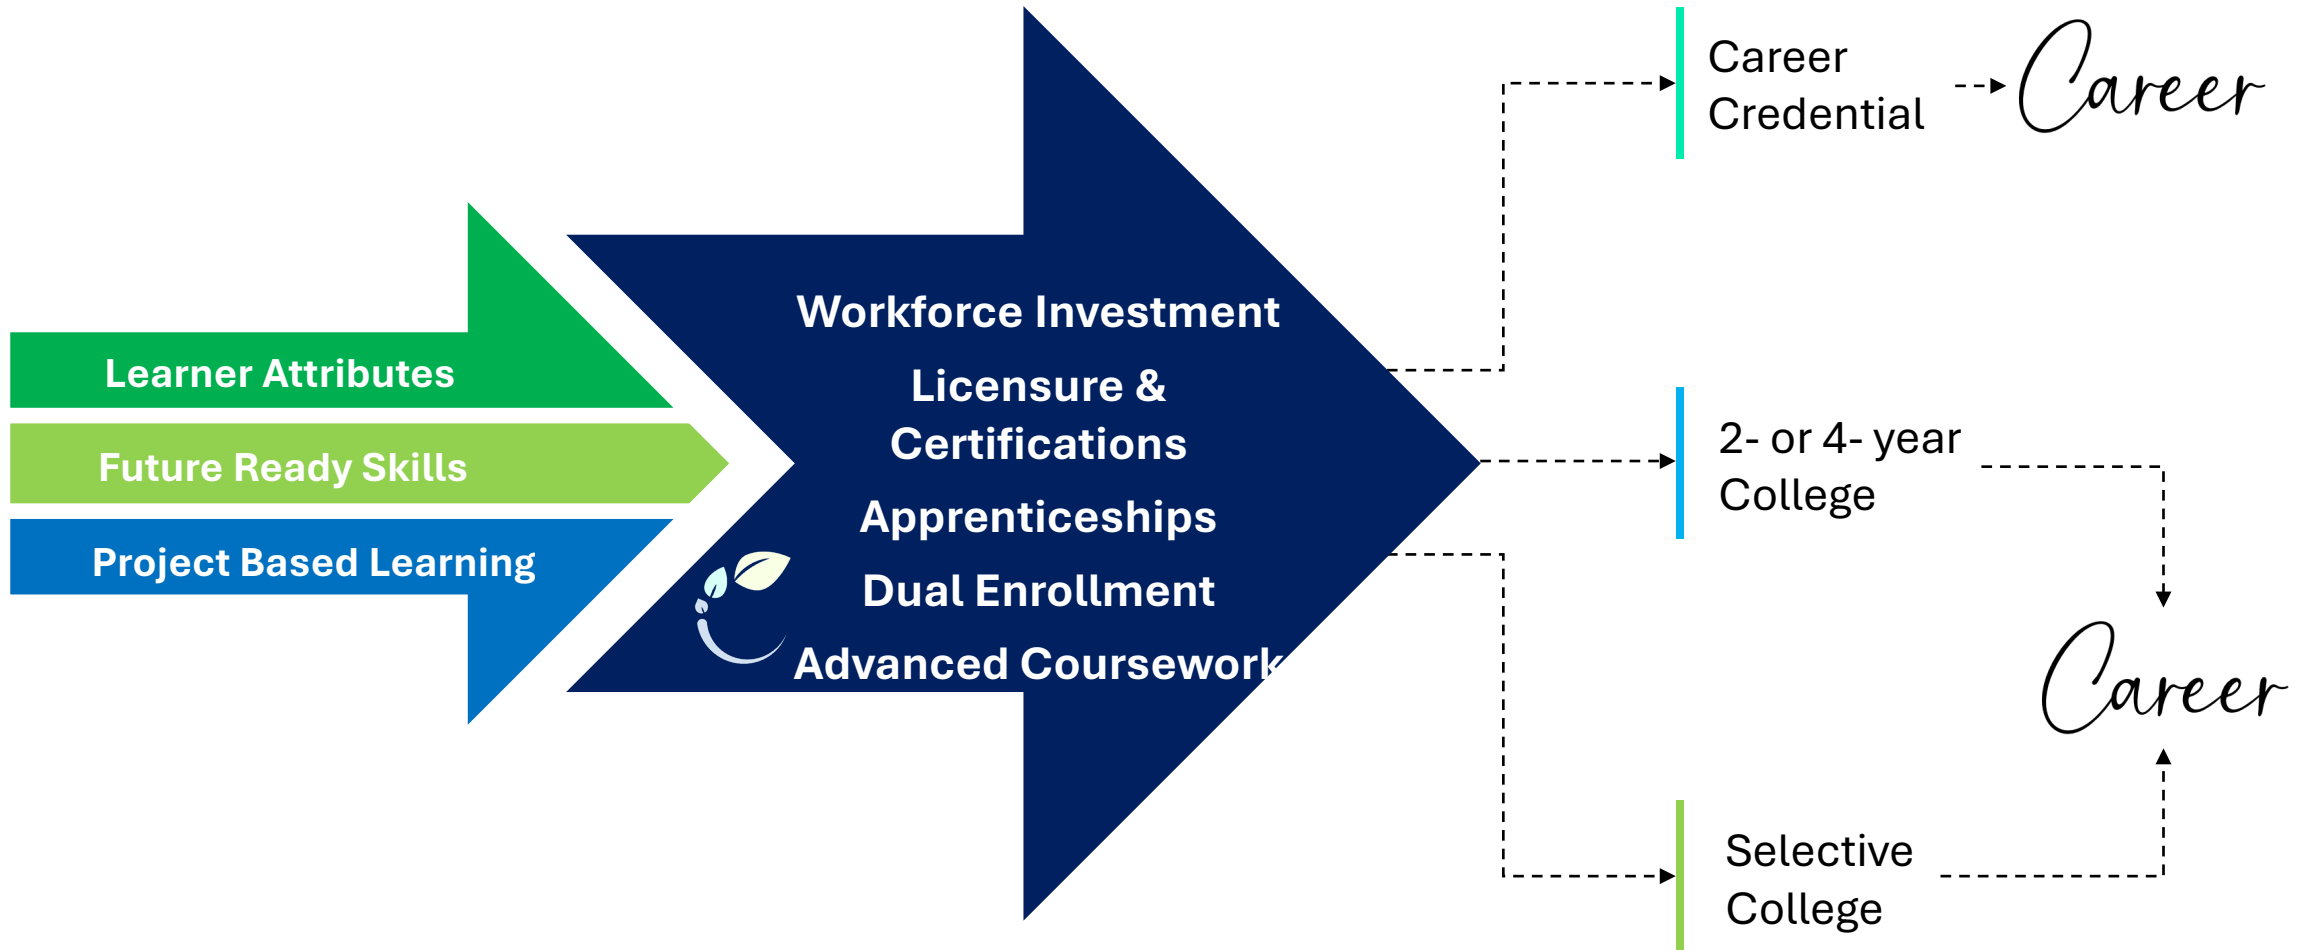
Learner Attributes

Future Ready Skills

Project Based Learning

Workforce Investment

Licensure & Certifications

Apprenticeships

Dual Enrollment

Advanced Coursework

Career Credential

Career

2- or 4- year College

Career

Selective College